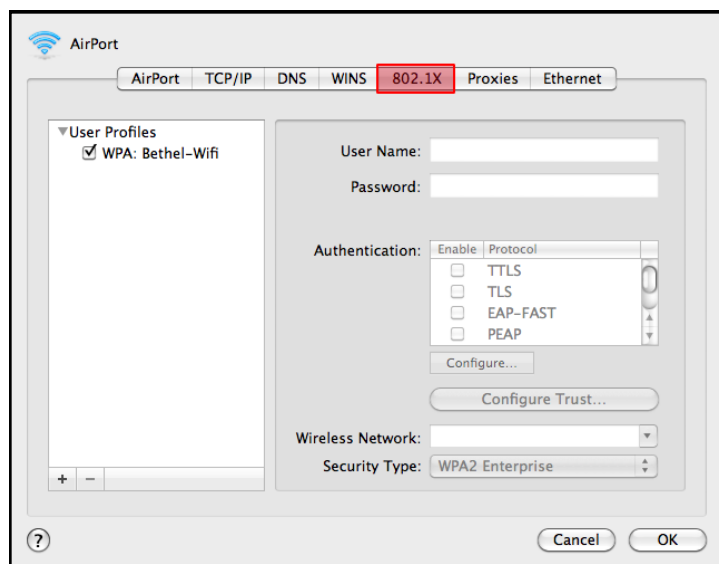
AirPort

AirPort | TCP/IP | DNS | WINS | 802.1X | Proxies | Ethernet

▼User Profiles
☑ WPA: Bethel-Wifi

User Name:
Password:

Authentication:

| Enable | Protocol |
|---|---|
| ☐ | TTLS |
| ☐ | TLS |
| ☐ | EAP-FAST |
| ☐ | PEAP |

Configure...

Configure Trust...

Wireless Network:
Security Type: WPA2 Enterprise

+ −

?

Cancel
OK